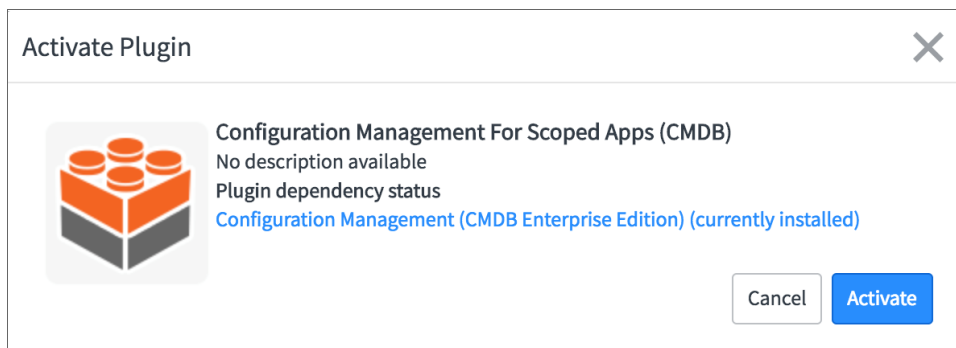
Activate Plugin

Configuration Management For Scoped Apps (CMDB)
No description available
Plugin dependency status
Configuration Management (CMDB Enterprise Edition) (currently installed)

Cancel
Activate